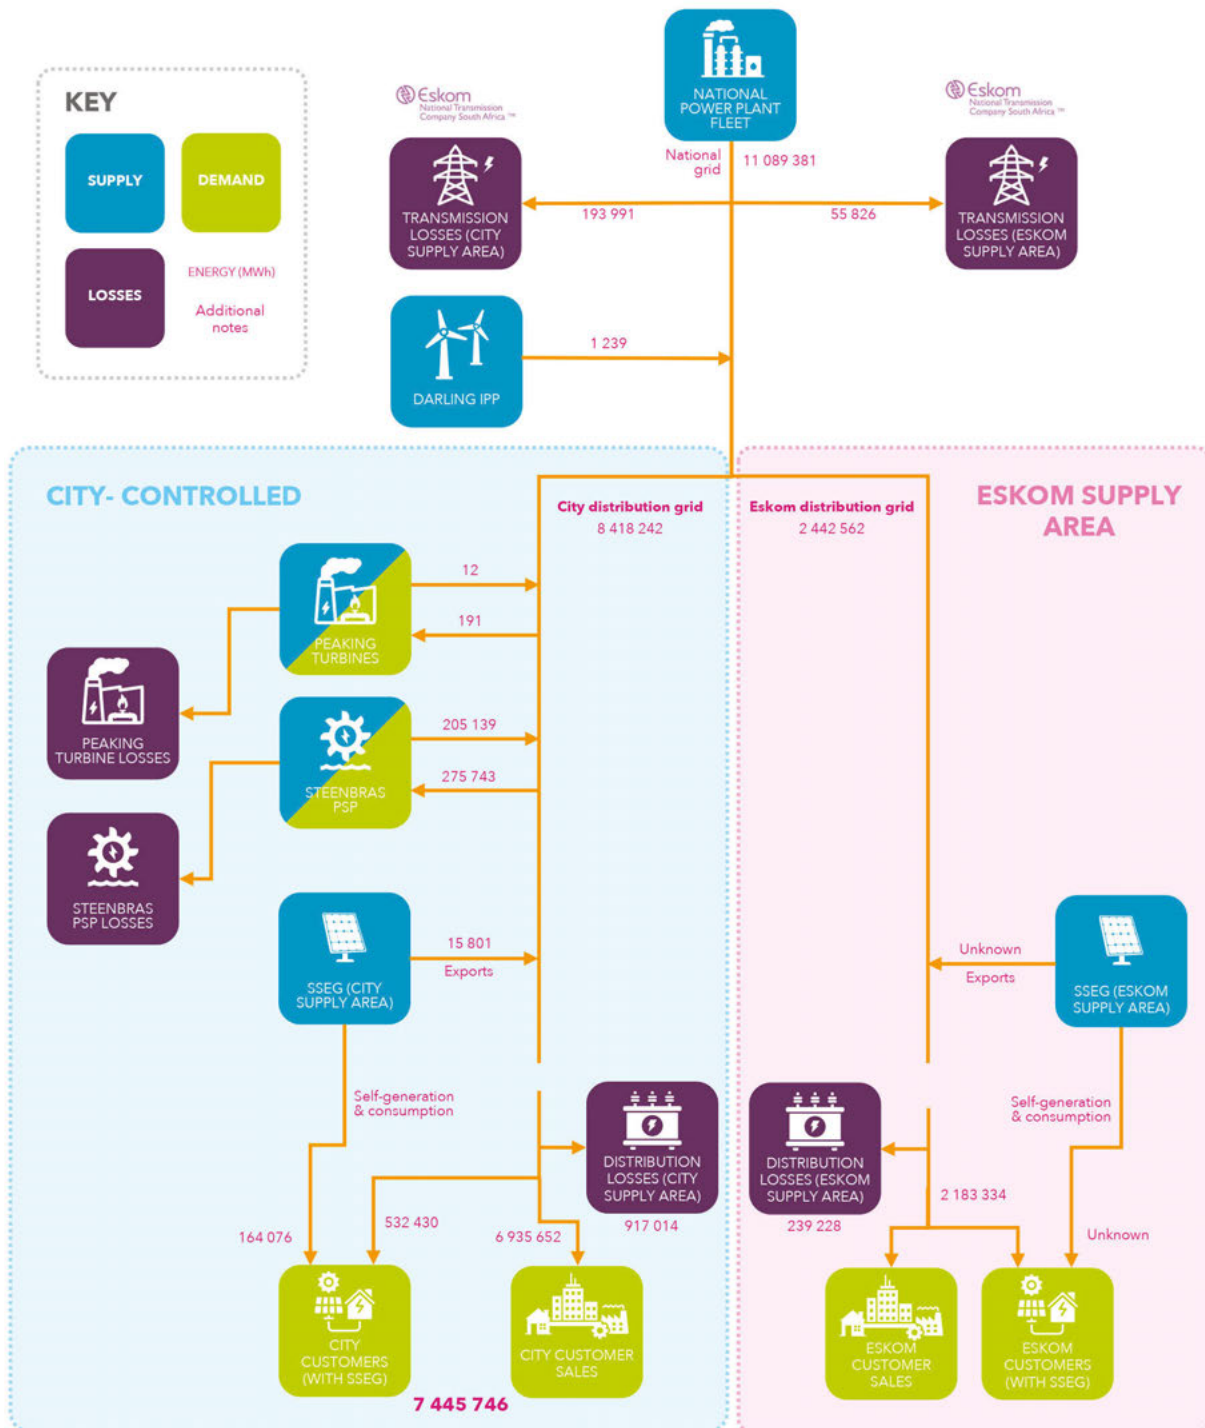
KEY

SUPPLY

DEMAND

LOSSES

ENERGY (MWh)

Additional notes

Eskom National Transmission Company South Africa™

TRANSMISSION LOSSES (CITY SUPPLY AREA)

NATIONAL POWER PLANT FLEET

National grid

11 089 381

193 991

55 826

Eskom National Transmission Company South Africa™

TRANSMISSION LOSSES (ESKOM SUPPLY AREA)

DARLING IPP

1 239

CITY- CONTROLLED

City distribution grid
8 418 242

Eskom distribution grid
2 442 562

ESKOM SUPPLY AREA

PEAKING TURBINES

12

191

PEAKING TURBINE LOSSES

STEENBRAS PSP

205 139

275 743

STEENBRAS PSP LOSSES

SSEG (CITY SUPPLY AREA)

15 801

Exports

Unknown

Exports

SSEG (ESKOM SUPPLY AREA)

Self-generation & consumption

DISTRIBUTION LOSSES (CITY SUPPLY AREA)

917 014

DISTRIBUTION LOSSES (ESKOM SUPPLY AREA)

239 228

Self-generation & consumption

2 183 334

164 076

532 430

6 935 652

Unknown

CITY CUSTOMERS (WITH SSEG)

CITY CUSTOMER SALES

ESKOM CUSTOMER SALES

ESKOM CUSTOMERS (WITH SSEG)

7 445 746